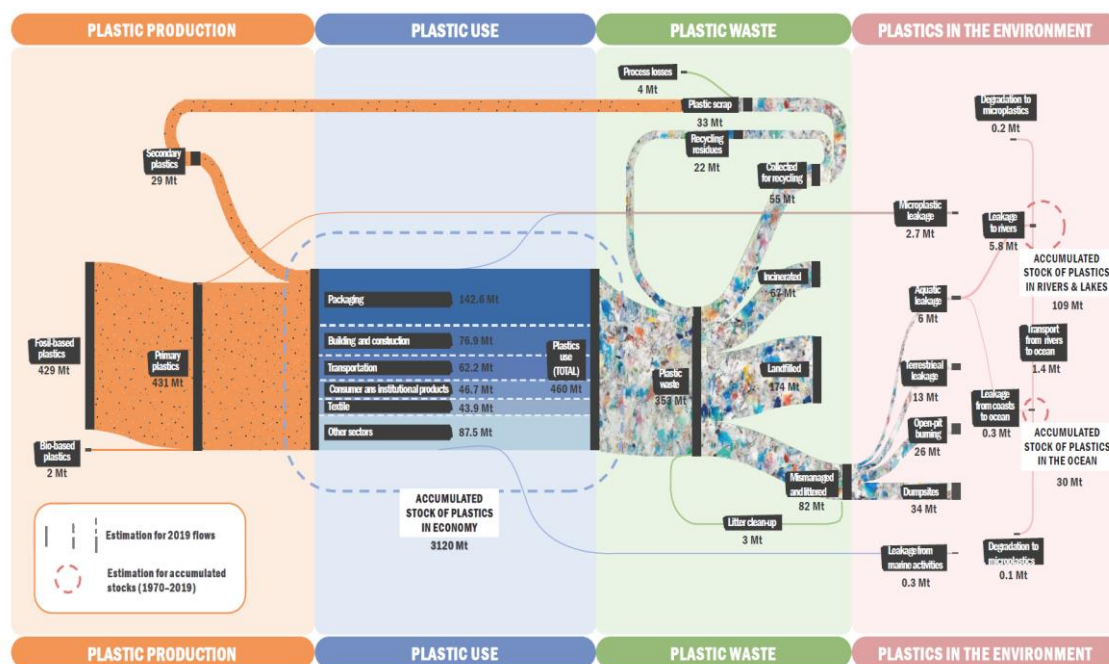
PLASTIC PRODUCTION

PLASTIC USE

PLASTIC WASTE

PLASTICS IN THE ENVIRONMENT

Process losses
4 Mt

Plastic scrap
33 Mt

Recycling residues
22 Mt

Collected for recycling
55 Mt

Secondary plastics
29 Mt

Degradation to microplastics
0.2 Mt

Microplastic leakage
2.7 Mt

Leakage to rivers
5.8 Mt

ACCUMULATED STOCK OF PLASTICS IN RIVERS & LAKES
109 Mt

Incinerated
67 Mt

Aquatic leakage
6 Mt

Transport from rivers to ocean
1.4 Mt

Fossil-based plastics
429 Mt

Primary plastics
431 Mt

Packaging 142.6 Mt

Building and construction 76.9 Mt

Transportation 62.2 Mt

Consumer ans institutional products 46.7 Mt

Textile 43.9 Mt

Other sectors 87.5 Mt

Plastics use (TOTAL)
460 Mt

Plastic waste
353 Mt

Landfilled
174 Mt

Terrestrial leakage
13 Mt

Leakage from coasts to ocean
0.3 Mt

ACCUMULATED STOCK OF PLASTICS IN THE OCEAN
30 Mt

Open-pit burning
26 Mt

Bio-based plastics
2 Mt

Mismanaged and littered
82 Mt

Dumpsites
34 Mt

ACCUMULATED STOCK OF PLASTICS IN ECONOMY
3120 Mt

Litter clean-up
3 Mt

Estimation for 2019 flows

Estimation for accumulated stocks (1970–2019)

Leakage from marine activities
0.3 Mt

Degradation to microplastics
0.1 Mt

PLASTIC PRODUCTION

PLASTIC USE

PLASTIC WASTE

PLASTICS IN THE ENVIRONMENT